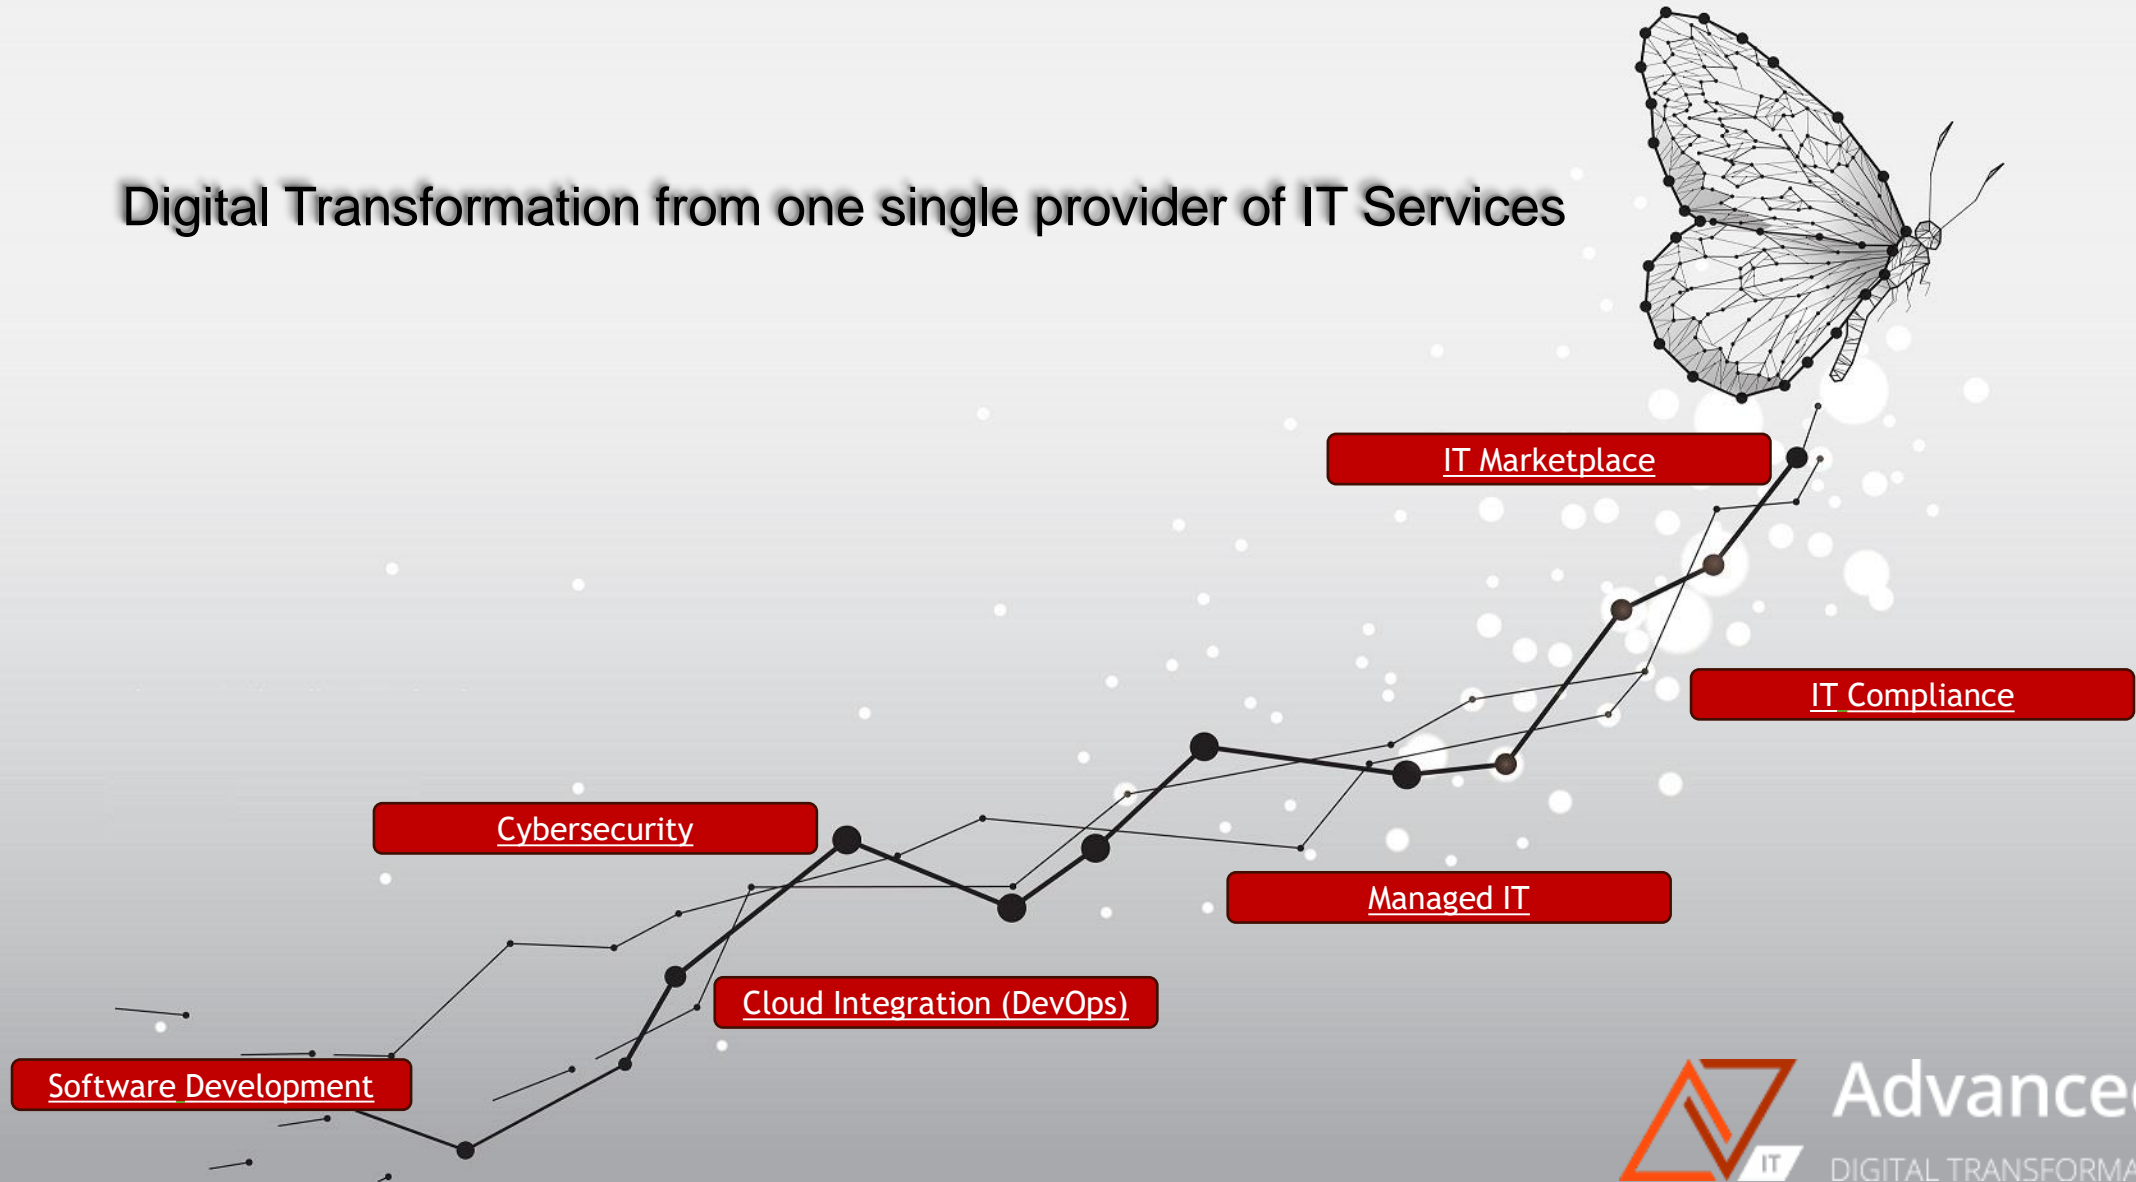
Digital Transformation from one single provider of IT Services

IT Marketplace

IT Compliance

Cybersecurity

Managed IT

Cloud Integration (DevOps)

Software Development

IT

Advance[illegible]

DIGITAL TRANSFORMA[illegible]